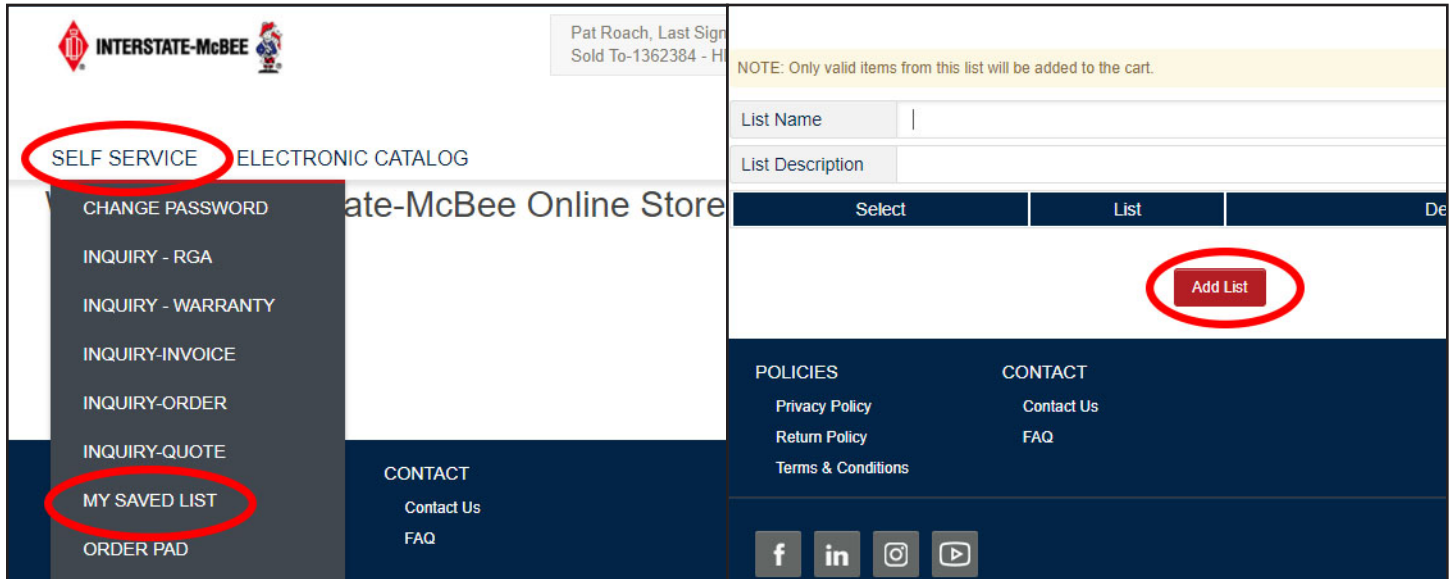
INTERSTATE-McBEE

Pat Roach, Last Sign
Sold To-1362384 - H

SELF SERVICE ELECTRONIC CATALOG

W ate-McBee Online Store

CHANGE PASSWORD
INQUIRY - RGA
INQUIRY - WARRANTY
INQUIRY-INVOICE
INQUIRY-ORDER
INQUIRY-QUOTE
MY SAVED LIST
ORDER PAD

CONTACT
Contact Us
FAQ

NOTE: Only valid items from this list will be added to the cart.

| List Name | |
|---|---|
| List Description | |

| Select | List | De |
|---|---|---|

Add List

POLICIES
Privacy Policy
Return Policy
Terms & Conditions

CONTACT
Contact Us
FAQ